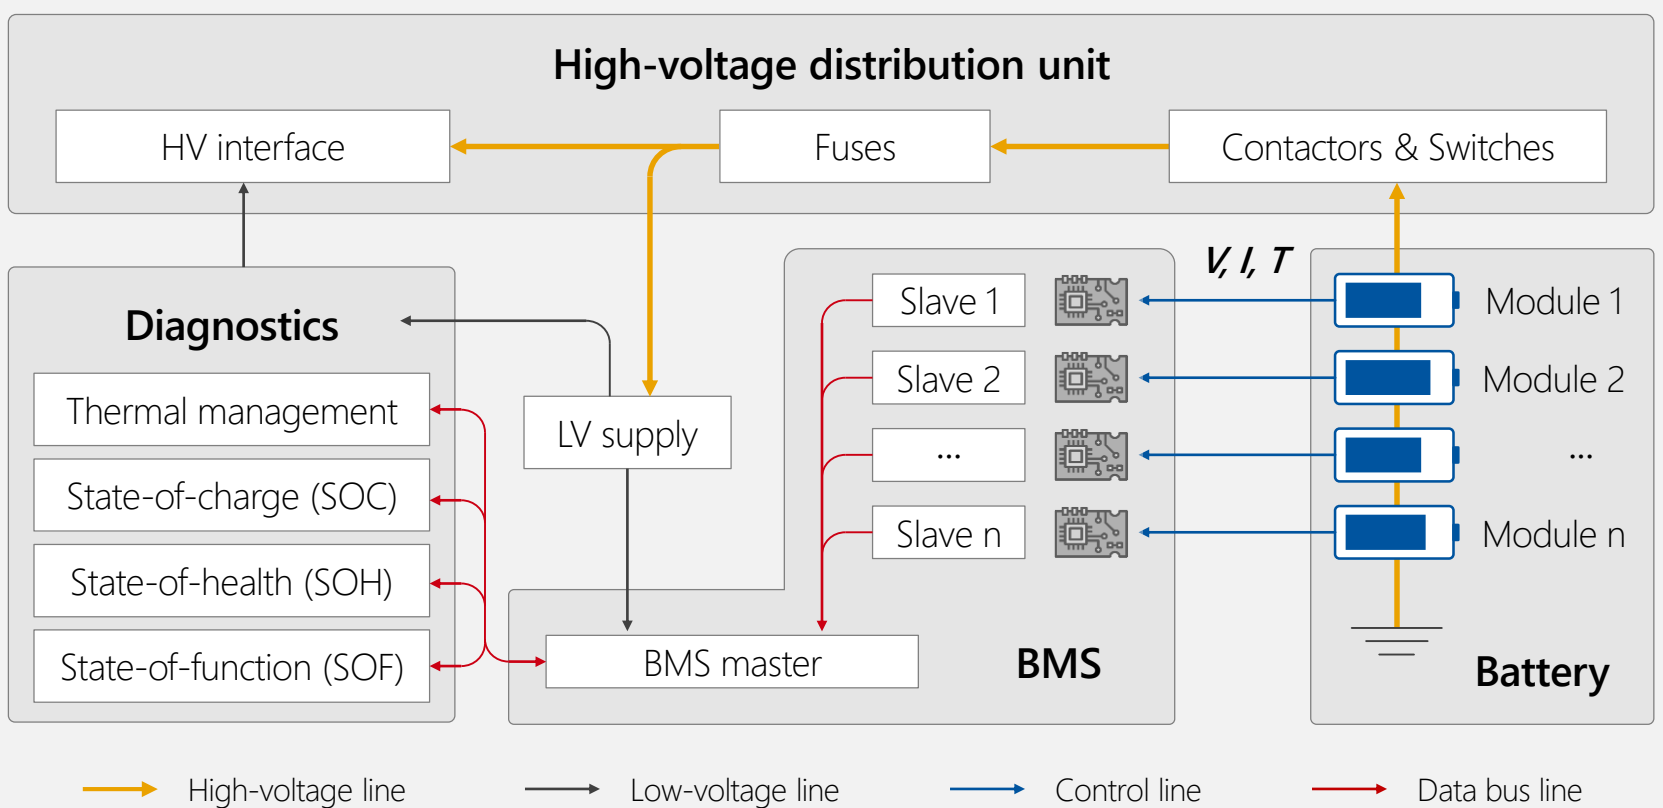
High-voltage distribution unit

HV interface

Fuses

Contactors & Switches

Diagnostics

Thermal management

State-of-charge (SOC)

State-of-health (SOH)

State-of-function (SOF)

LV supply

Slave 1

Slave 2

...

Slave n

BMS master

BMS

V, I, T

Module 1

Module 2

...

Module n

Battery

High-voltage line

Low-voltage line

Control line

Data bus line